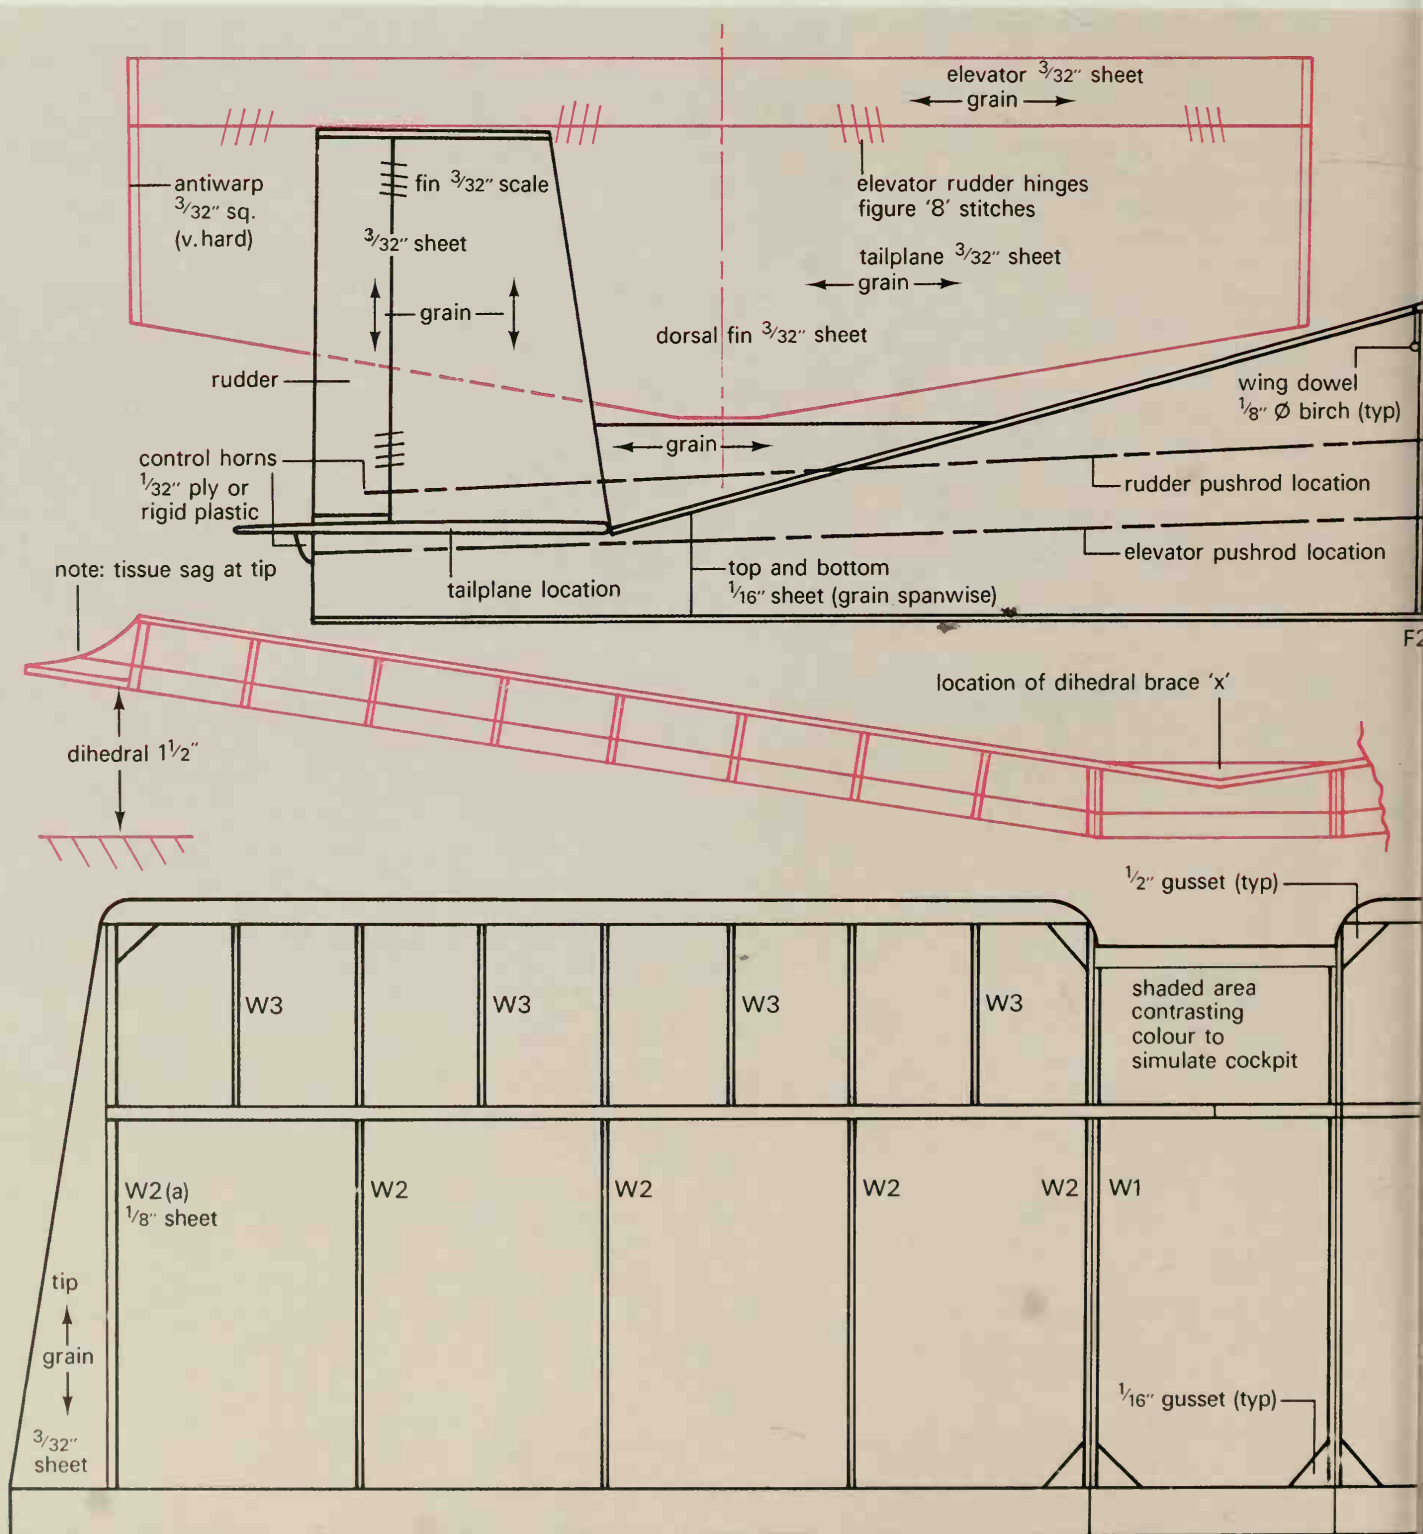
elevator $\frac{3}{32}''$ sheet
grain

antiwarp $\frac{3}{32}''$ sq. (v. hard)

fin $\frac{3}{32}''$ scale

elevator rudder hinges figure '8' stitches

$\frac{3}{32}''$ sheet

tailplane $\frac{3}{32}''$ sheet
grain

grain

dorsal fin $\frac{3}{32}''$ sheet

rudder

wing dowel $\frac{1}{8}''$ Ø birch (typ)

grain

control horns $\frac{1}{32}''$ ply or rigid plastic

rudder pushrod location

elevator pushrod location

note: tissue sag at tip

tailplane location

top and bottom $\frac{1}{16}''$ sheet (grain spanwise)

F2

location of dihedral brace 'x'

dihedral $1\frac{1}{2}''$

$\frac{1}{2}''$ gusset (typ)

W3

W3

W3

W3

shaded area contrasting colour to simulate cockpit

W2 (a) $\frac{1}{8}''$ sheet

W2

W2

W2

W2

W1

tip

grain

$\frac{1}{16}''$ gusset (typ)

$\frac{3}{32}''$ sheet